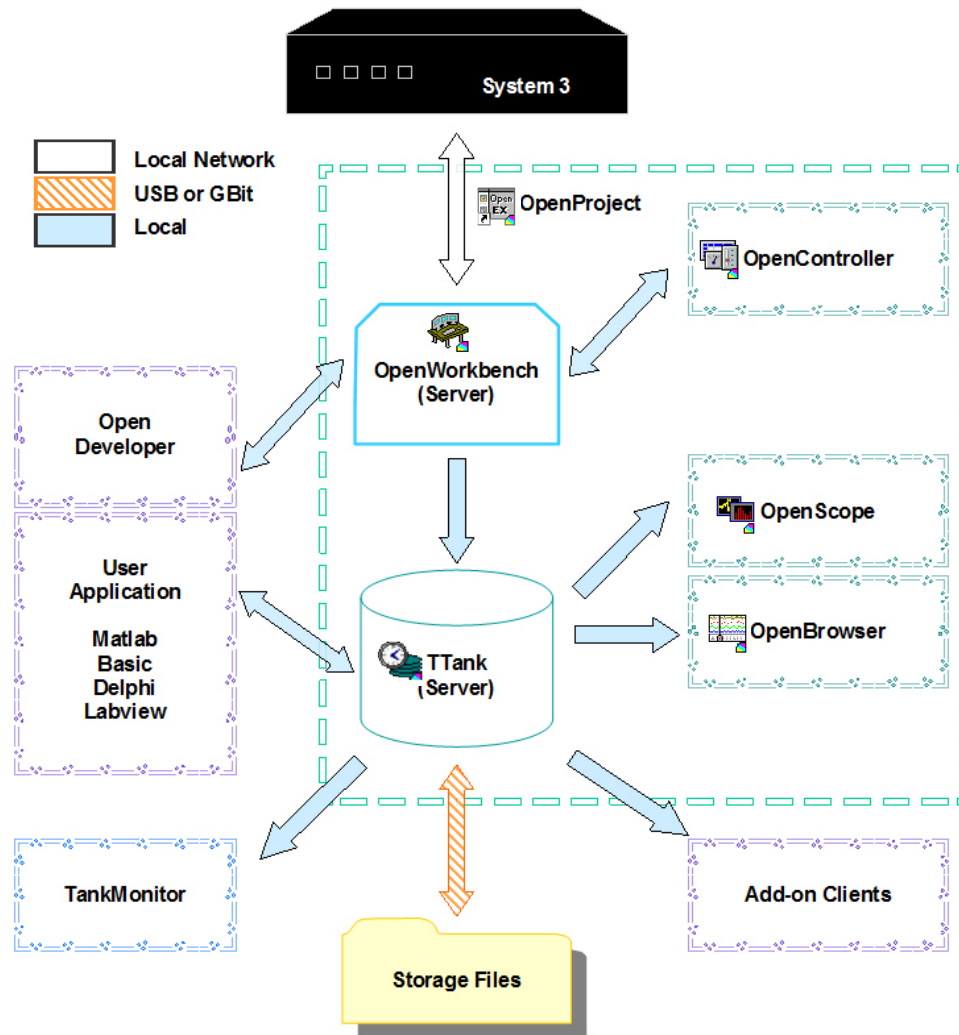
System 3

Local Network
USB or GBit
Local

Open EX
OpenProject

OpenController

OpenWorkbench (Server)

Open Developer

OpenScope

User Application

Matlab
Basic
Delphi
Labview

OpenBrowser

TTank (Server)

TankMonitor

Add-on Clients

Storage Files